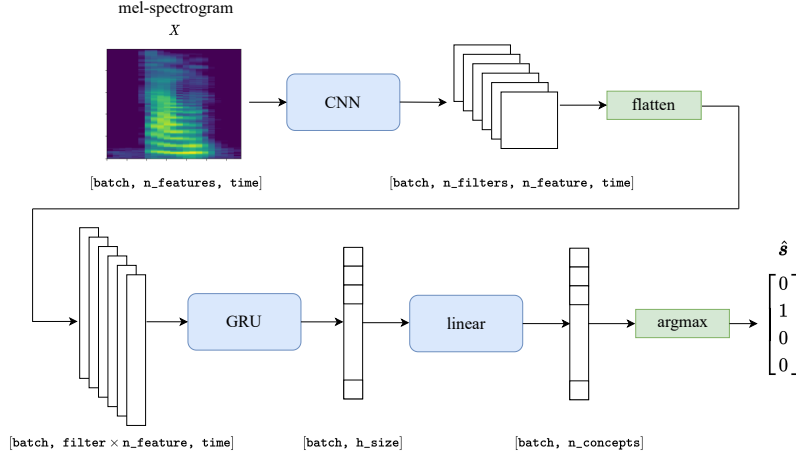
mel-spectrogram
$X$

CNN

flatten

[batch, n_features, time]

[batch, n_filters, n_feature, time]

GRU

linear

argmax

$\hat{\boldsymbol{s}}$

$\begin{bmatrix} 0 \\ 1 \\ 0 \\ 0 \end{bmatrix}$

[batch, filter $\times$ n_feature, time]

[batch, h_size]

[batch, n_concepts]